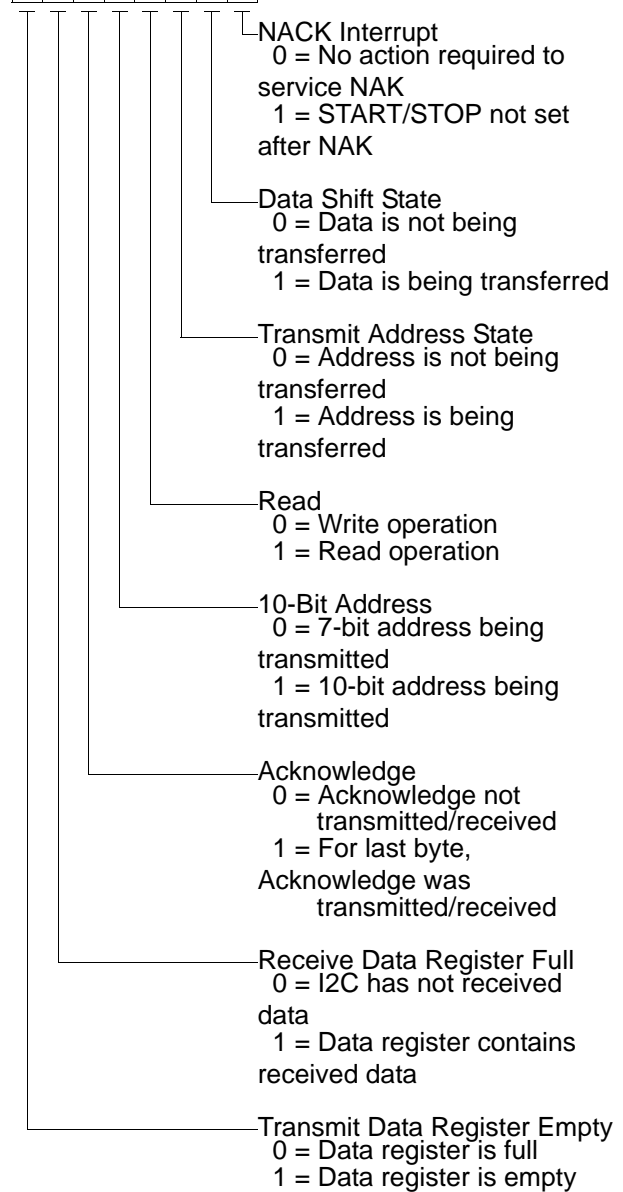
NACK Interrupt
0 = No action required to service NAK
1 = START/STOP not set after NAK

Data Shift State
0 = Data is not being transferred
1 = Data is being transferred

Transmit Address State
0 = Address is not being transferred
1 = Address is being transferred

Read
0 = Write operation
1 = Read operation

10-Bit Address
0 = 7-bit address being transmitted
1 = 10-bit address being transmitted

Acknowledge
0 = Acknowledge not transmitted/received
1 = For last byte, Acknowledge was transmitted/received

Receive Data Register Full
0 = I2C has not received data
1 = Data register contains received data

Transmit Data Register Empty
0 = Data register is full
1 = Data register is empty